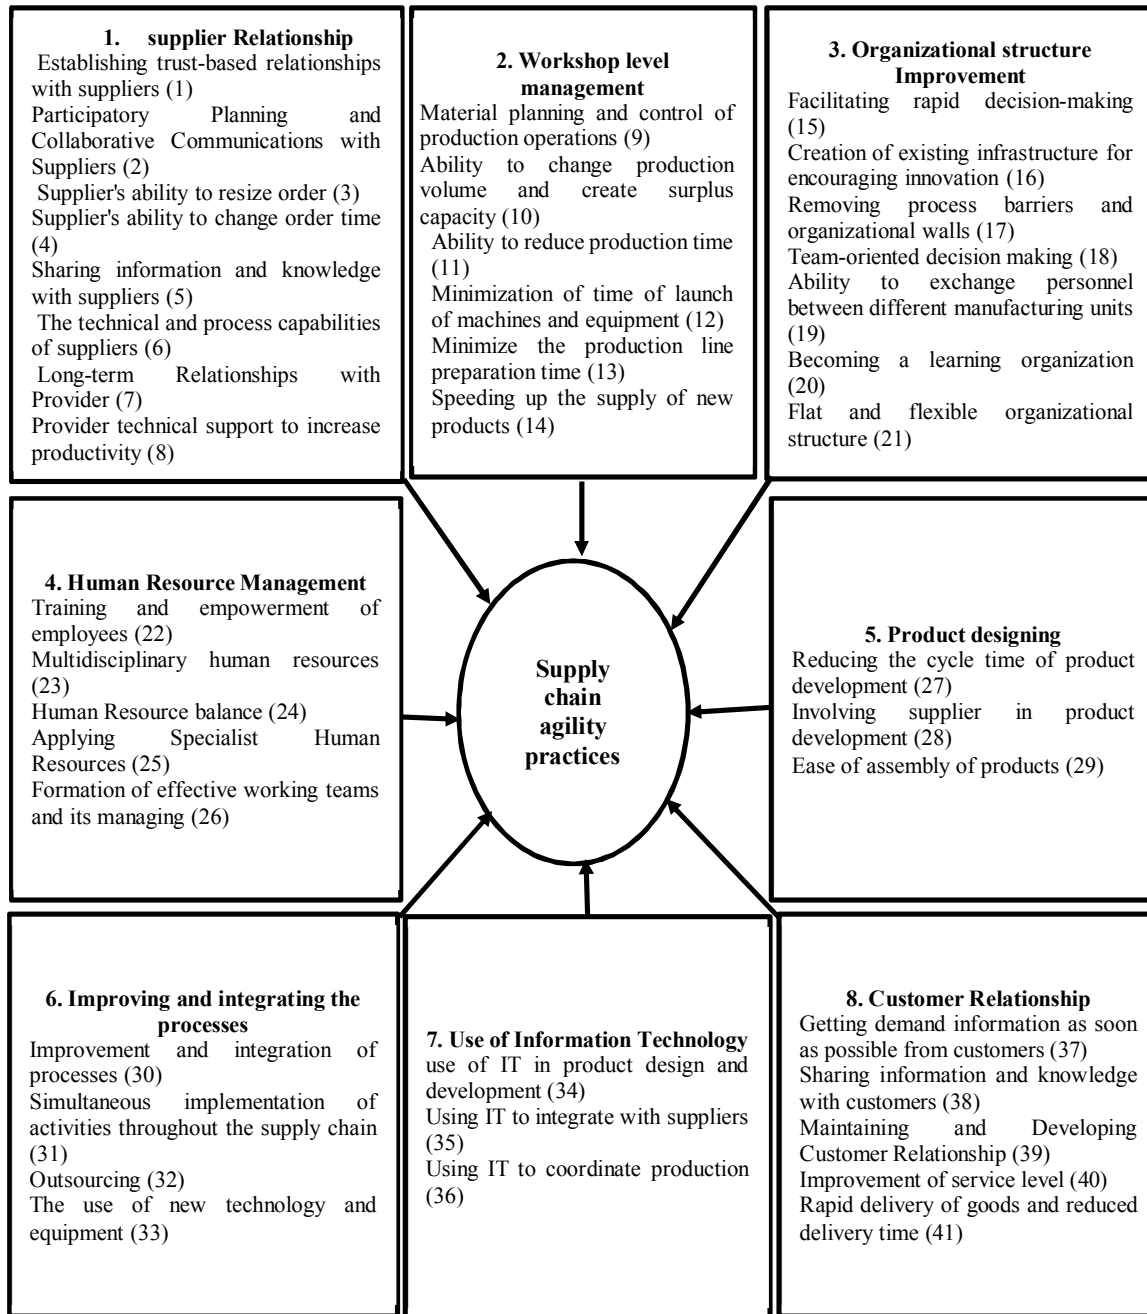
1. supplier Relationship

Establishing trust-based relationships with suppliers (1)
Participatory Planning and Collaborative Communications with Suppliers (2)
Supplier's ability to resize order (3)
Supplier's ability to change order time (4)
Sharing information and knowledge with suppliers (5)
The technical and process capabilities of suppliers (6)
Long-term Relationships with Provider (7)
Provider technical support to increase productivity (8)

2. Workshop level management

Material planning and control of production operations (9)
Ability to change production volume and create surplus capacity (10)
Ability to reduce production time (11)
Minimization of time of launch of machines and equipment (12)
Minimize the production line preparation time (13)
Speeding up the supply of new products (14)

3. Organizational structure Improvement

Facilitating rapid decision-making (15)
Creation of existing infrastructure for encouraging innovation (16)
Removing process barriers and organizational walls (17)
Team-oriented decision making (18)
Ability to exchange personnel between different manufacturing units (19)
Becoming a learning organization (20)
Flat and flexible organizational structure (21)

4. Human Resource Management

Training and empowerment of employees (22)
Multidisciplinary human resources (23)
Human Resource balance (24)
Applying Specialist Human Resources (25)
Formation of effective working teams and its managing (26)

Supply chain agility practices

5. Product designing

Reducing the cycle time of product development (27)
Involving supplier in product development (28)
Ease of assembly of products (29)

6. Improving and integrating the processes

Improvement and integration of processes (30)
Simultaneous implementation of activities throughout the supply chain (31)
Outsourcing (32)
The use of new technology and equipment (33)

7. Use of Information Technology

use of IT in product design and development (34)
Using IT to integrate with suppliers (35)
Using IT to coordinate production (36)

8. Customer Relationship

Getting demand information as soon as possible from customers (37)
Sharing information and knowledge with customers (38)
Maintaining and Developing Customer Relationship (39)
Improvement of service level (40)
Rapid delivery of goods and reduced delivery time (41)